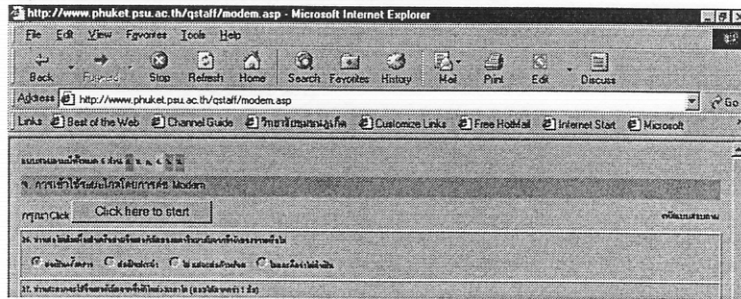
http://www.phuket.psu.ac.th/qstaff/modem.asp - Microsoft Internet Explorer

File Edit View Favorites Tools Help

Back Forward Stop Refresh Home Search Favorites History Mail Print Edit Discuss

Address http://www.phuket.psu.ac.th/qstaff/modem.asp Go

Links Best of the Web Channel Guide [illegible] Customize Links Free Hotmail Internet Start Microsoft

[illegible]

9. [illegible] Modem

กรุณา Click Click here to start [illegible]

36. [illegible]

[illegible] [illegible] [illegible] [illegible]

37. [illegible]